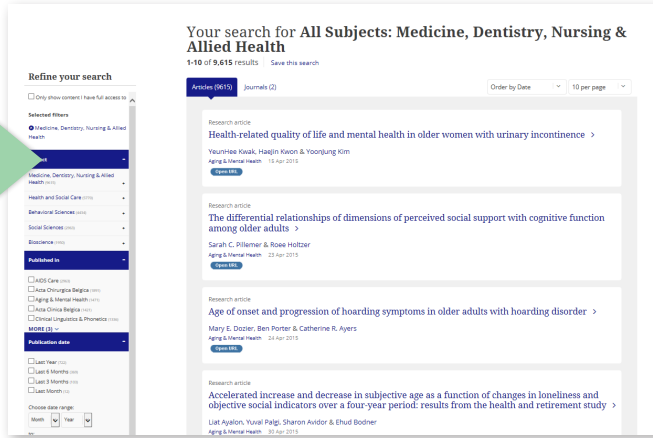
Your search for **All Subjects: Medicine, Dentistry, Nursing & Allied Health**

1-10 of 9,615 results | Save this search

Refine your search

Only show content I have full access to

Selected filters

Medicine, Dentistry, Nursing & Allied Health

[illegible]ject

Medicine, Dentistry, Nursing & Allied Health (9615) +

Health and Social Care (5779) +

Behavioral Sciences (4669) +

Social Sciences (3963) +

Bioscience (1986) +

Published in −

AIDS Care (2163)

Acta Chirurgica Belgica (1651)

Aging & Mental Health (1471)

Acta Clinica Belgica (1437)

Clinical Linguistics & Phonetics (1336)

MORE (3)

Publication date −

Last Year (732)

Last 6 Months (369)

Last 3 Months (178)

Last Month (73)

Choose date range:

Month Year

Articles (9615) | Journals (2)

Order by Date | 10 per page

Research article

Health-related quality of life and mental health in older women with urinary incontinence >

YeunHee Kwak, HaeJin Kwon & YoonJung Kim

Aging & Mental Health 15 Apr 2015

Open URL

Research article

The differential relationships of dimensions of perceived social support with cognitive function among older adults >

Sarah C. Pillemer & Roee Holtzer

Aging & Mental Health 23 Apr 2015

Open URL

Research article

Age of onset and progression of hoarding symptoms in older adults with hoarding disorder >

Mary E. Dozier, Ben Porter & Catherine R. Ayers

Aging & Mental Health 24 Apr 2015

Open URL

Research article

Accelerated increase and decrease in subjective age as a function of changes in loneliness and objective social indicators over a four-year period: results from the health and retirement study >

Liat Ayalon, Yuval Palgi, Sharon Avidor & Ehud Bodner

Aging & Mental Health 30 Apr 2015